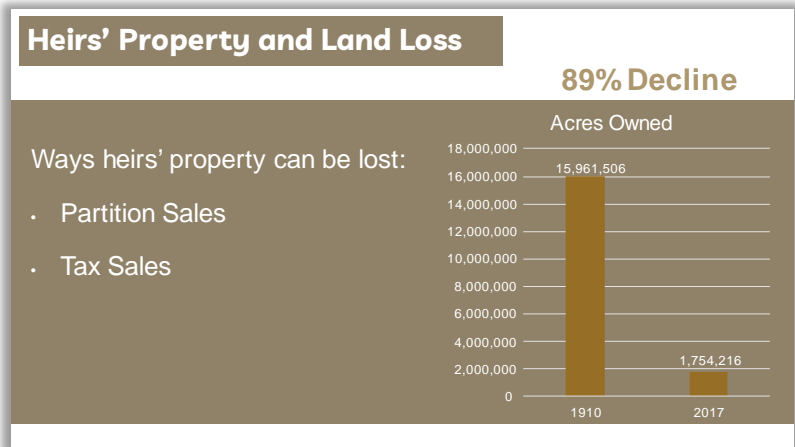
Heirs' Property and Land Loss

89% Decline

Ways heirs' property can be lost:

- Partition Sales
- Tax Sales

Acres Owned

18,000,000
16,000,000
14,000,000
12,000,000
10,000,000
8,000,000
6,000,000
4,000,000
2,000,000
0

15,961,506
1,754,216

1910
2017